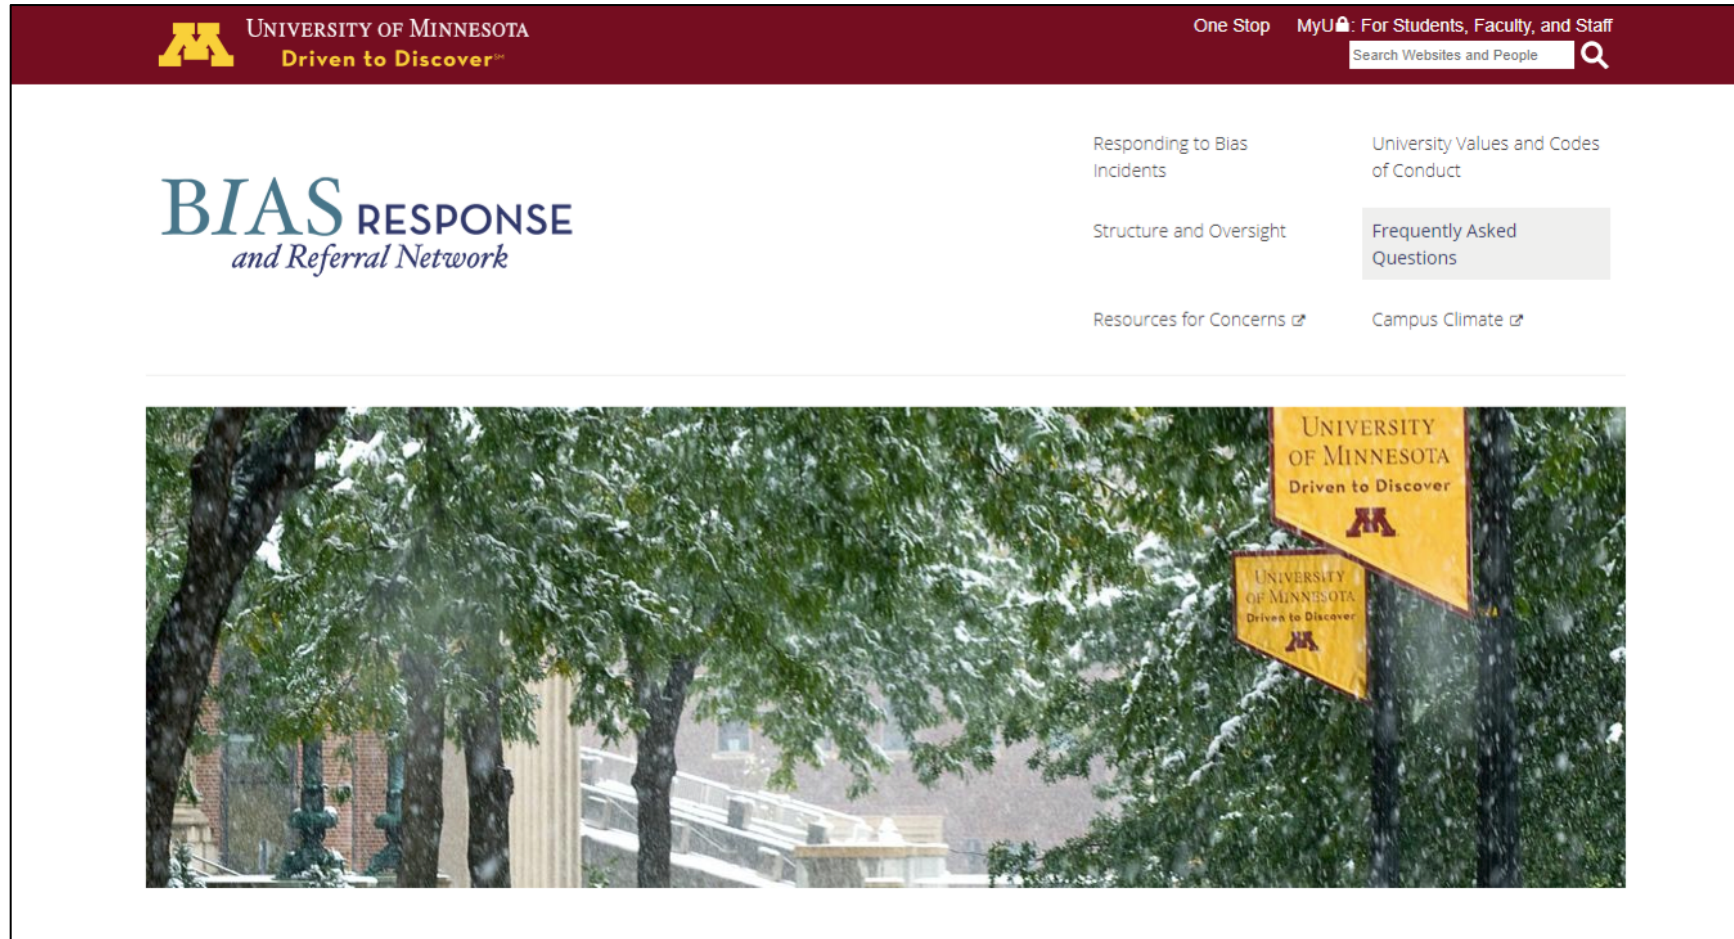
UNIVERSITY OF MINNESOTA
Driven to Discover℠

One Stop MyU: For Students, Faculty, and Staff

Search Websites and People

BIAS RESPONSE
and Referral Network

Responding to Bias Incidents

University Values and Codes of Conduct

Structure and Oversight

Frequently Asked Questions

Resources for Concerns

Campus Climate

UNIVERSITY OF MINNESOTA
Driven to Discover

UNIVERSITY OF MINNESOTA
Driven to Discover